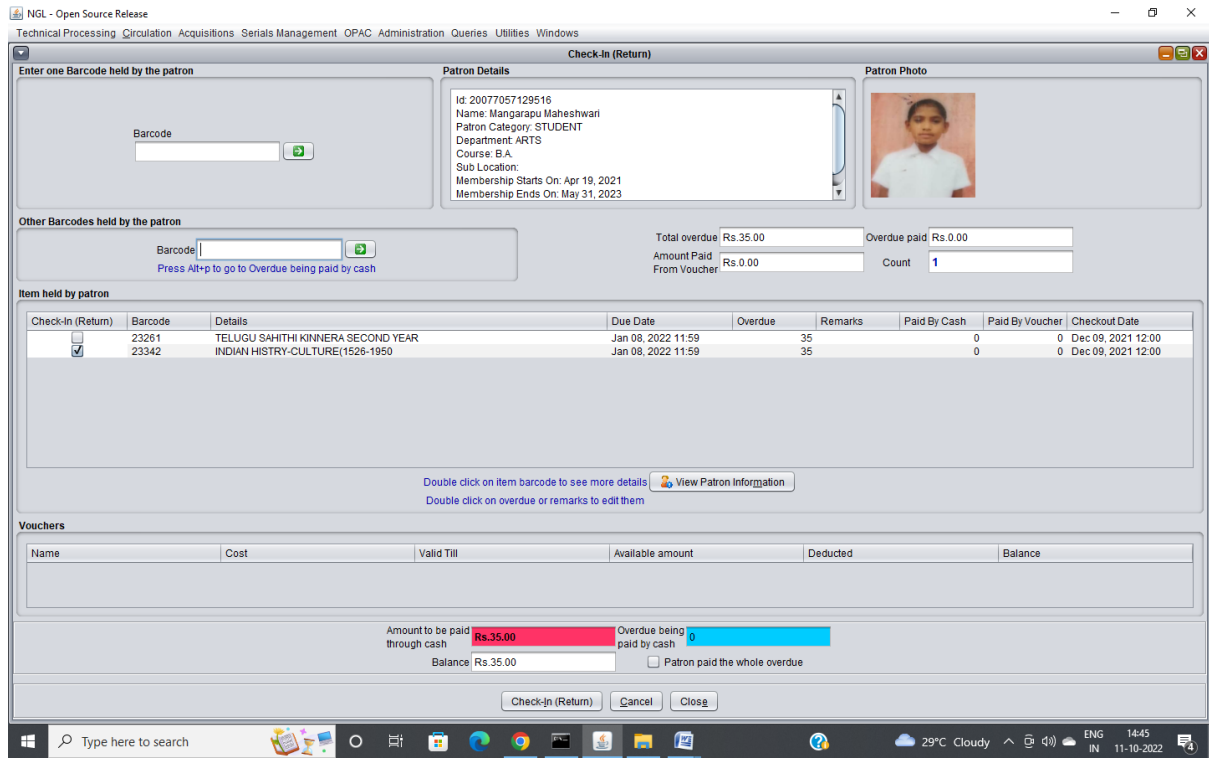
NGL - Open Source Release

Technical Processing Circulation Acquisitions Serials Management OPAC Administration Queries Utilities Windows

Check-In (Return)

Enter one Barcode held by the patron

Barcode

Patron Details

Id: 20077057129516
Name: Mangarapu Maheshwari
Patron Category: STUDENT
Department: ARTS
Course: B.A.
Sub Location:
Membership Starts On: Apr 19, 2021
Membership Ends On: May 31, 2023

Patron Photo

Other Barcodes held by the patron

Barcode

Press Alt+p to go to Overdue being paid by cash

Total overdue Rs.35.00

Overdue paid Rs.0.00

Amount Paid From Voucher Rs.0.00

Count 1

Item held by patron

| Check-In (Return) | Barcode | Details | Due Date | Overdue | Remarks | Paid By Cash | Paid By Voucher | Checkout Date |
|---|---|---|---|---|---|---|---|---|
| ☐ | 23261 | TELUGU SAHITHI KINNERA SECOND YEAR | Jan 08, 2022 11:59 | 35 | | 0 | 0 | Dec 09, 2021 12:00 |
| ☑ | 23342 | INDIAN HISTRY-CULTURE(1526-1950 | Jan 08, 2022 11:59 | 35 | | 0 | 0 | Dec 09, 2021 12:00 |

Double click on item barcode to see more details

View Patron Information

Double click on overdue or remarks to edit them

Vouchers

| Name | Cost | Valid Till | Available amount | Deducted | Balance |
|---|---|---|---|---|---|

Amount to be paid through cash Rs.35.00

Overdue being paid by cash 0

Balance Rs.35.00

Patron paid the whole overdue

Check-In (Return) Cancel Close

Type here to search

29°C Cloudy

ENG IN

14:45 11-10-2022

4